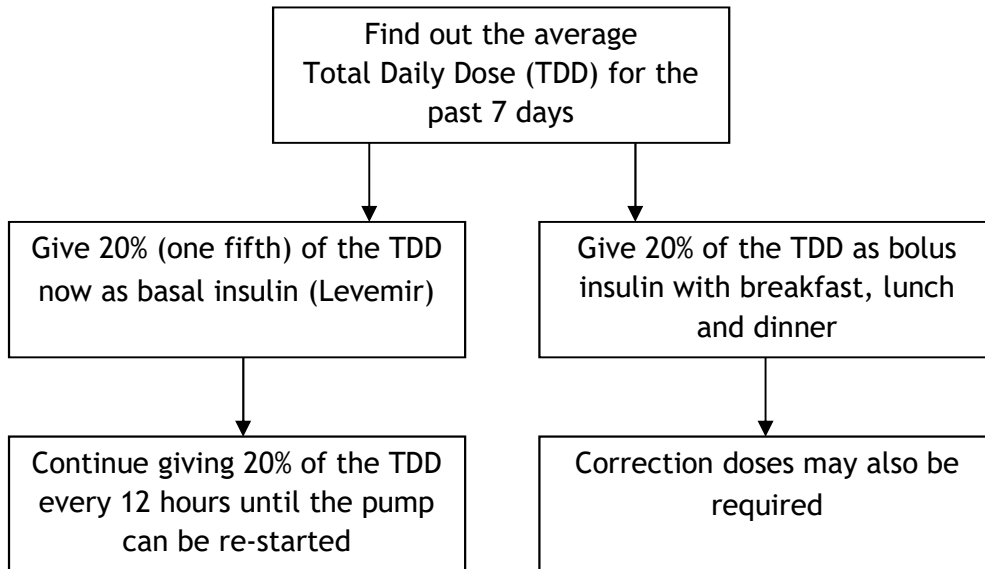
Find out the average Total Daily Dose (TDD) for the past 7 days

Give 20% (one fifth) of the TDD now as basal insulin (Levemir)

Give 20% of the TDD as bolus insulin with breakfast, lunch and dinner

Continue giving 20% of the TDD every 12 hours until the pump can be re-started

Correction doses may also be required